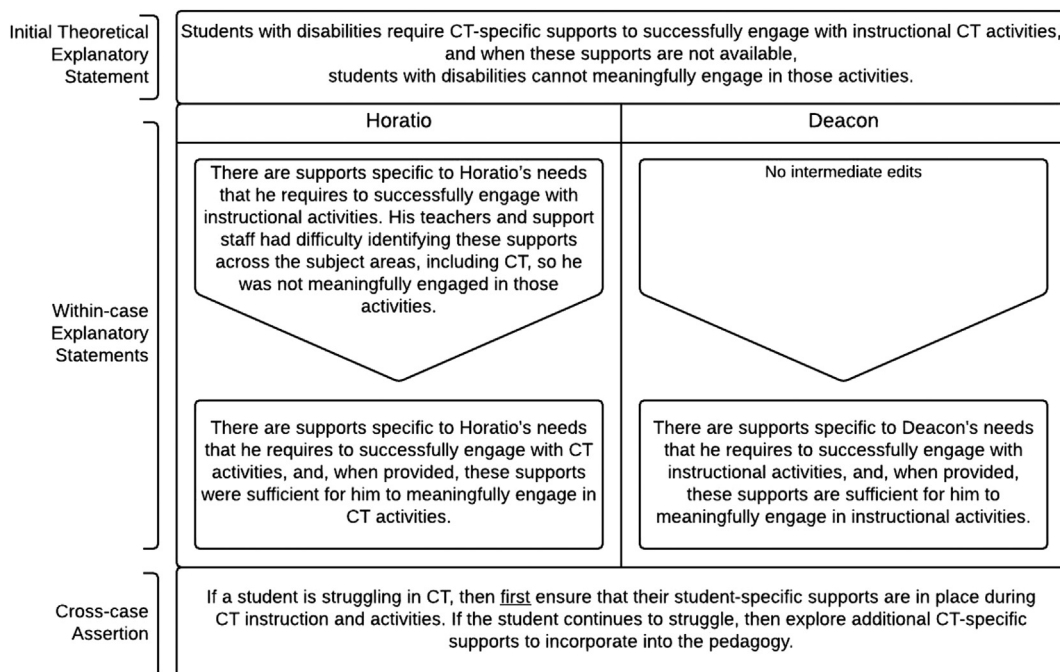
Initial Theoretical Explanatory Statement

Students with disabilities require CT-specific supports to successfully engage with instructional CT activities, and when these supports are not available, students with disabilities cannot meaningfully engage in those activities.

Within-case Explanatory Statements

Horatio

There are supports specific to Horatio's needs that he requires to successfully engage with instructional activities. His teachers and support staff had difficulty identifying these supports across the subject areas, including CT, so he was not meaningfully engaged in those activities.

There are supports specific to Horatio's needs that he requires to successfully engage with CT activities, and, when provided, these supports were sufficient for him to meaningfully engage in CT activities.

Deacon

No intermediate edits

There are supports specific to Deacon's needs that he requires to successfully engage with instructional activities, and, when provided, these supports are sufficient for him to meaningfully engage in instructional activities.

Cross-case Assertion

If a student is struggling in CT, then first ensure that their student-specific supports are in place during CT instruction and activities. If the student continues to struggle, then explore additional CT-specific supports to incorporate into the pedagogy.